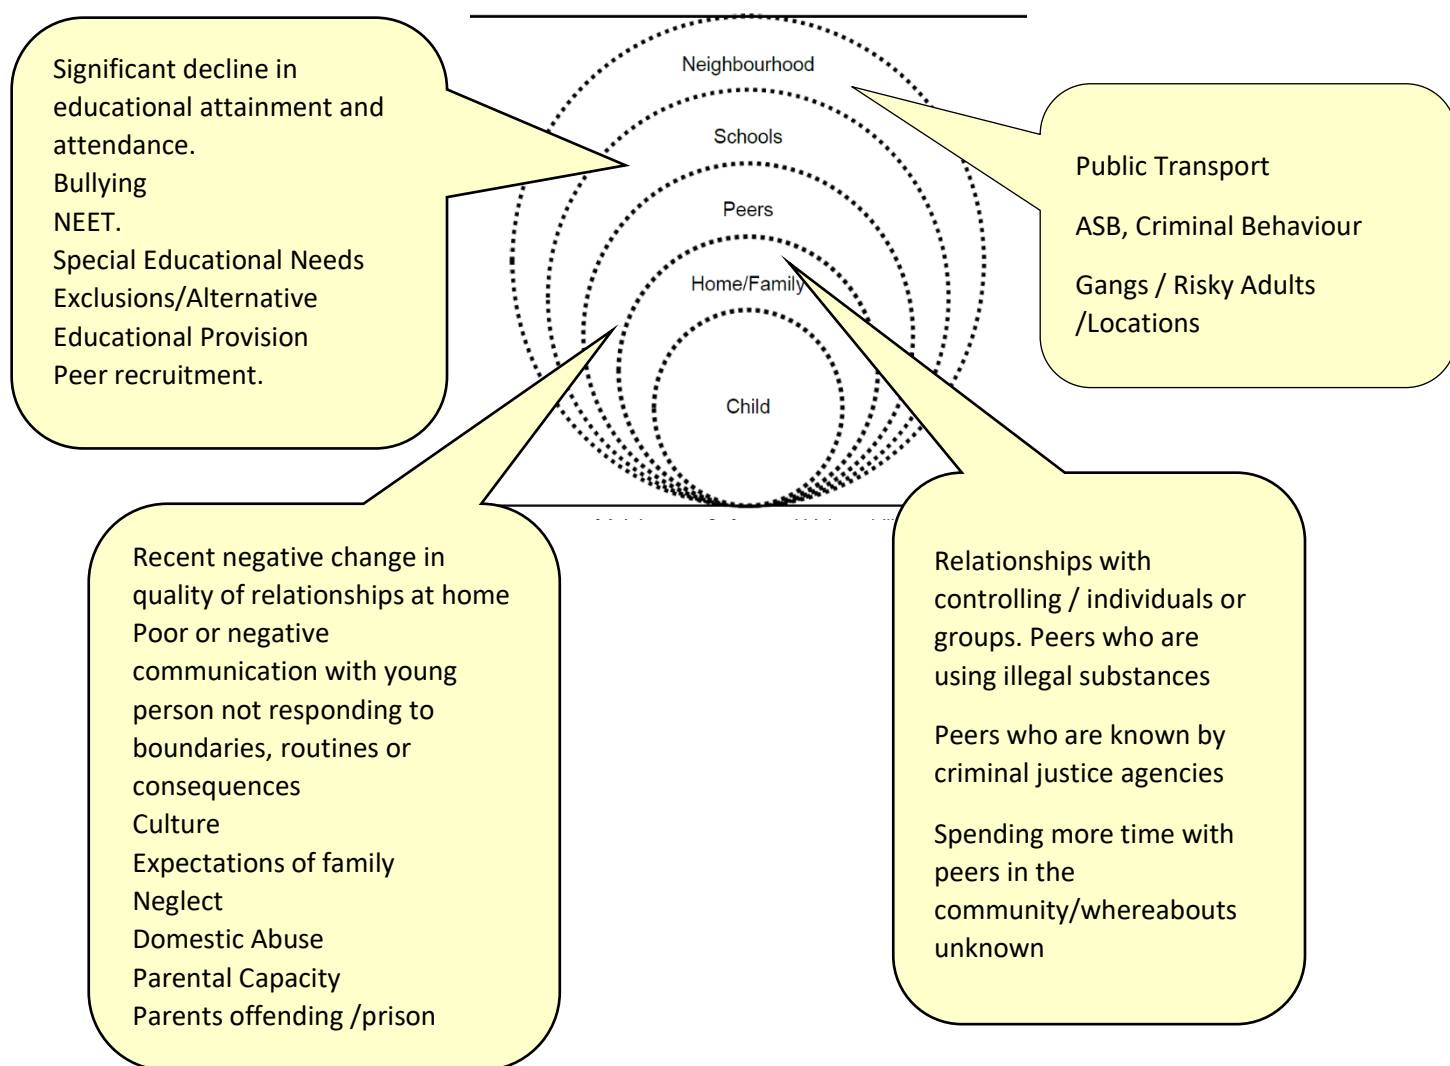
Significant decline in educational attainment and attendance.
Bullying
NEET.
Special Educational Needs
Exclusions/Alternative Educational Provision
Peer recruitment.

Neighbourhood

Schools

Peers

Home/Family

Child

Public Transport

ASB, Criminal Behaviour

Gangs / Risky Adults /Locations

Recent negative change in quality of relationships at home
Poor or negative communication with young person not responding to boundaries, routines or consequences
Culture
Expectations of family
Neglect
Domestic Abuse
Parental Capacity
Parents offending /prison

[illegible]

Relationships with controlling / individuals or groups. Peers who are using illegal substances

Peers who are known by criminal justice agencies

Spending more time with peers in the community/whereabouts unknown